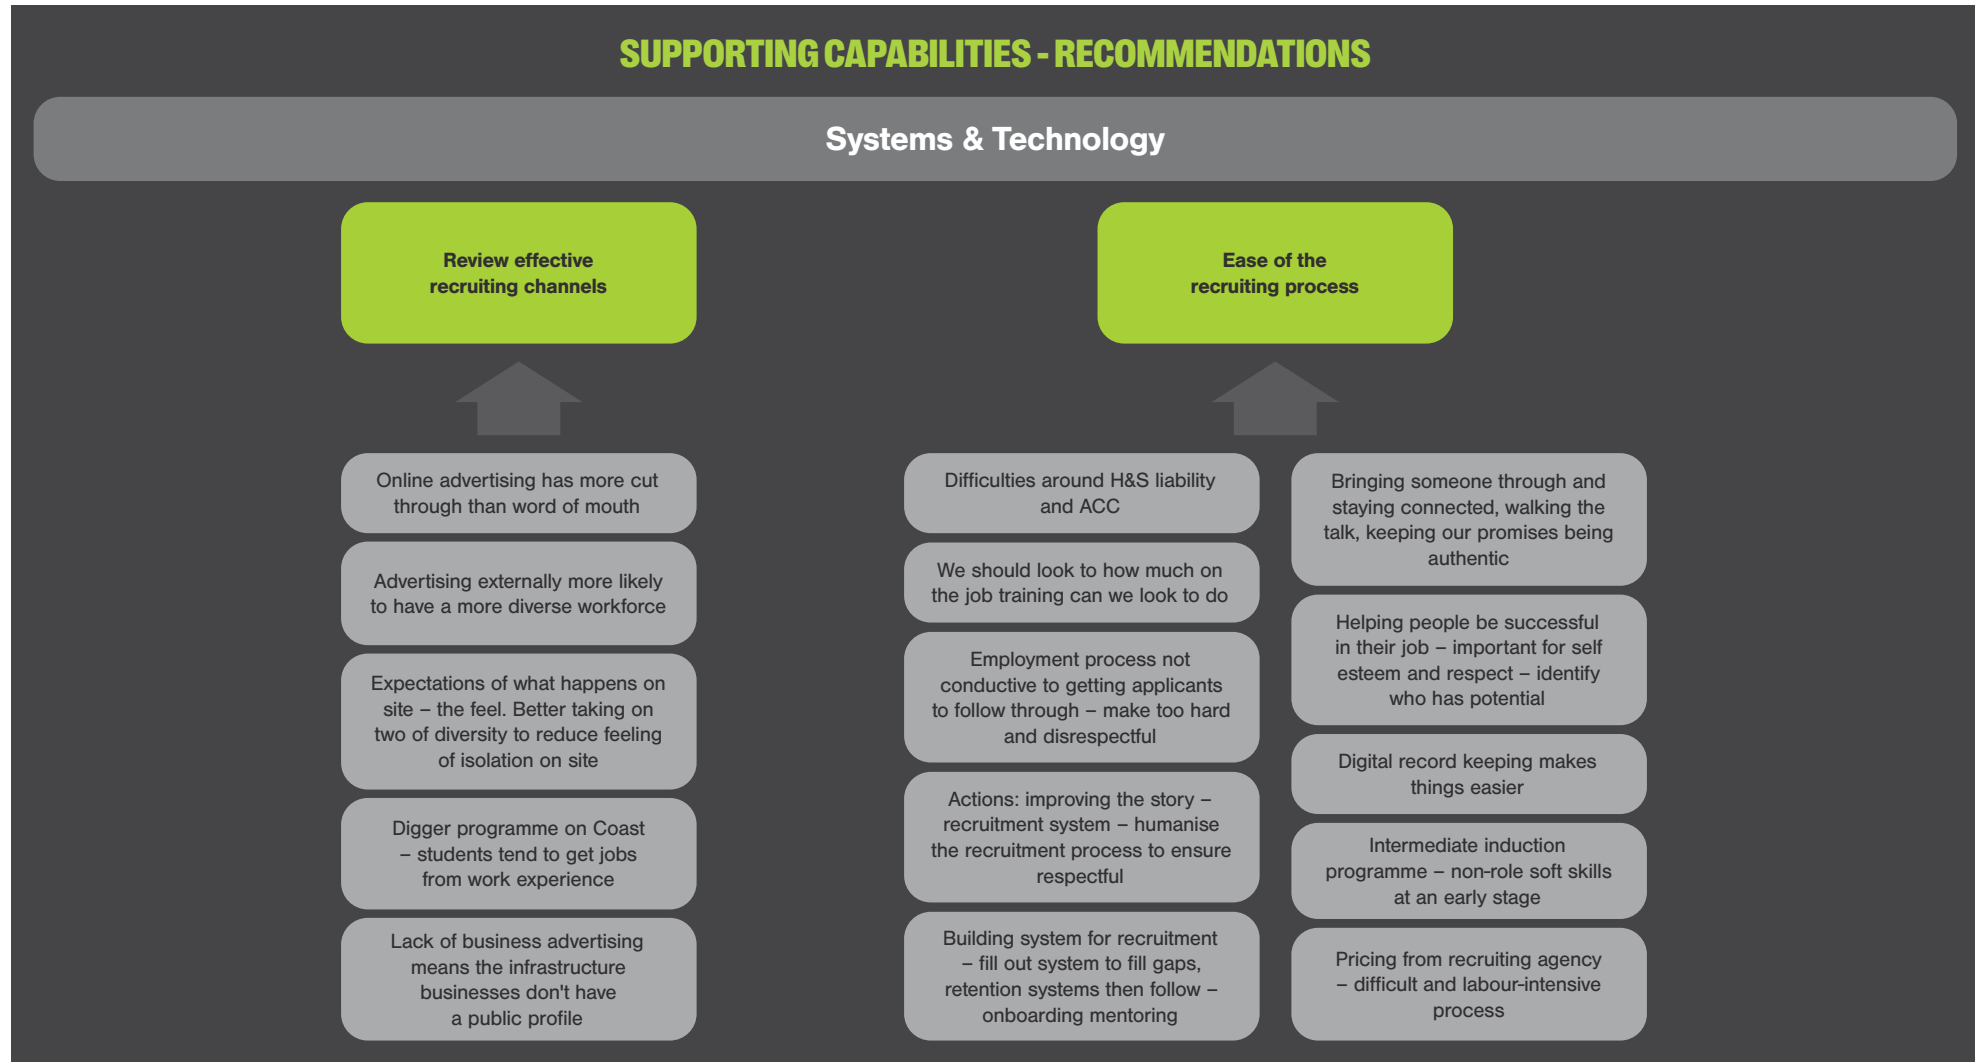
SUPPORTING CAPABILITIES - RECOMMENDATIONS

Systems & Technology

Review effective recruiting channels

Online advertising has more cut through than word of mouth

Advertising externally more likely to have a more diverse workforce

Expectations of what happens on site – the feel. Better taking on two of diversity to reduce feeling of isolation on site

Digger programme on Coast – students tend to get jobs from work experience

Lack of business advertising means the infrastructure businesses don't have a public profile

Ease of the recruiting process

Difficulties around H&S liability and ACC

We should look to how much on the job training can we look to do

Employment process not conductive to getting applicants to follow through – make too hard and disrespectful

Actions: improving the story – recruitment system – humanise the recruitment process to ensure respectful

Building system for recruitment – fill out system to fill gaps, retention systems then follow – onboarding mentoring

Bringing someone through and staying connected, walking the talk, keeping our promises being authentic

Helping people be successful in their job – important for self esteem and respect – identify who has potential

Digital record keeping makes things easier

Intermediate induction programme – non-role soft skills at an early stage

Pricing from recruiting agency – difficult and labour-intensive process